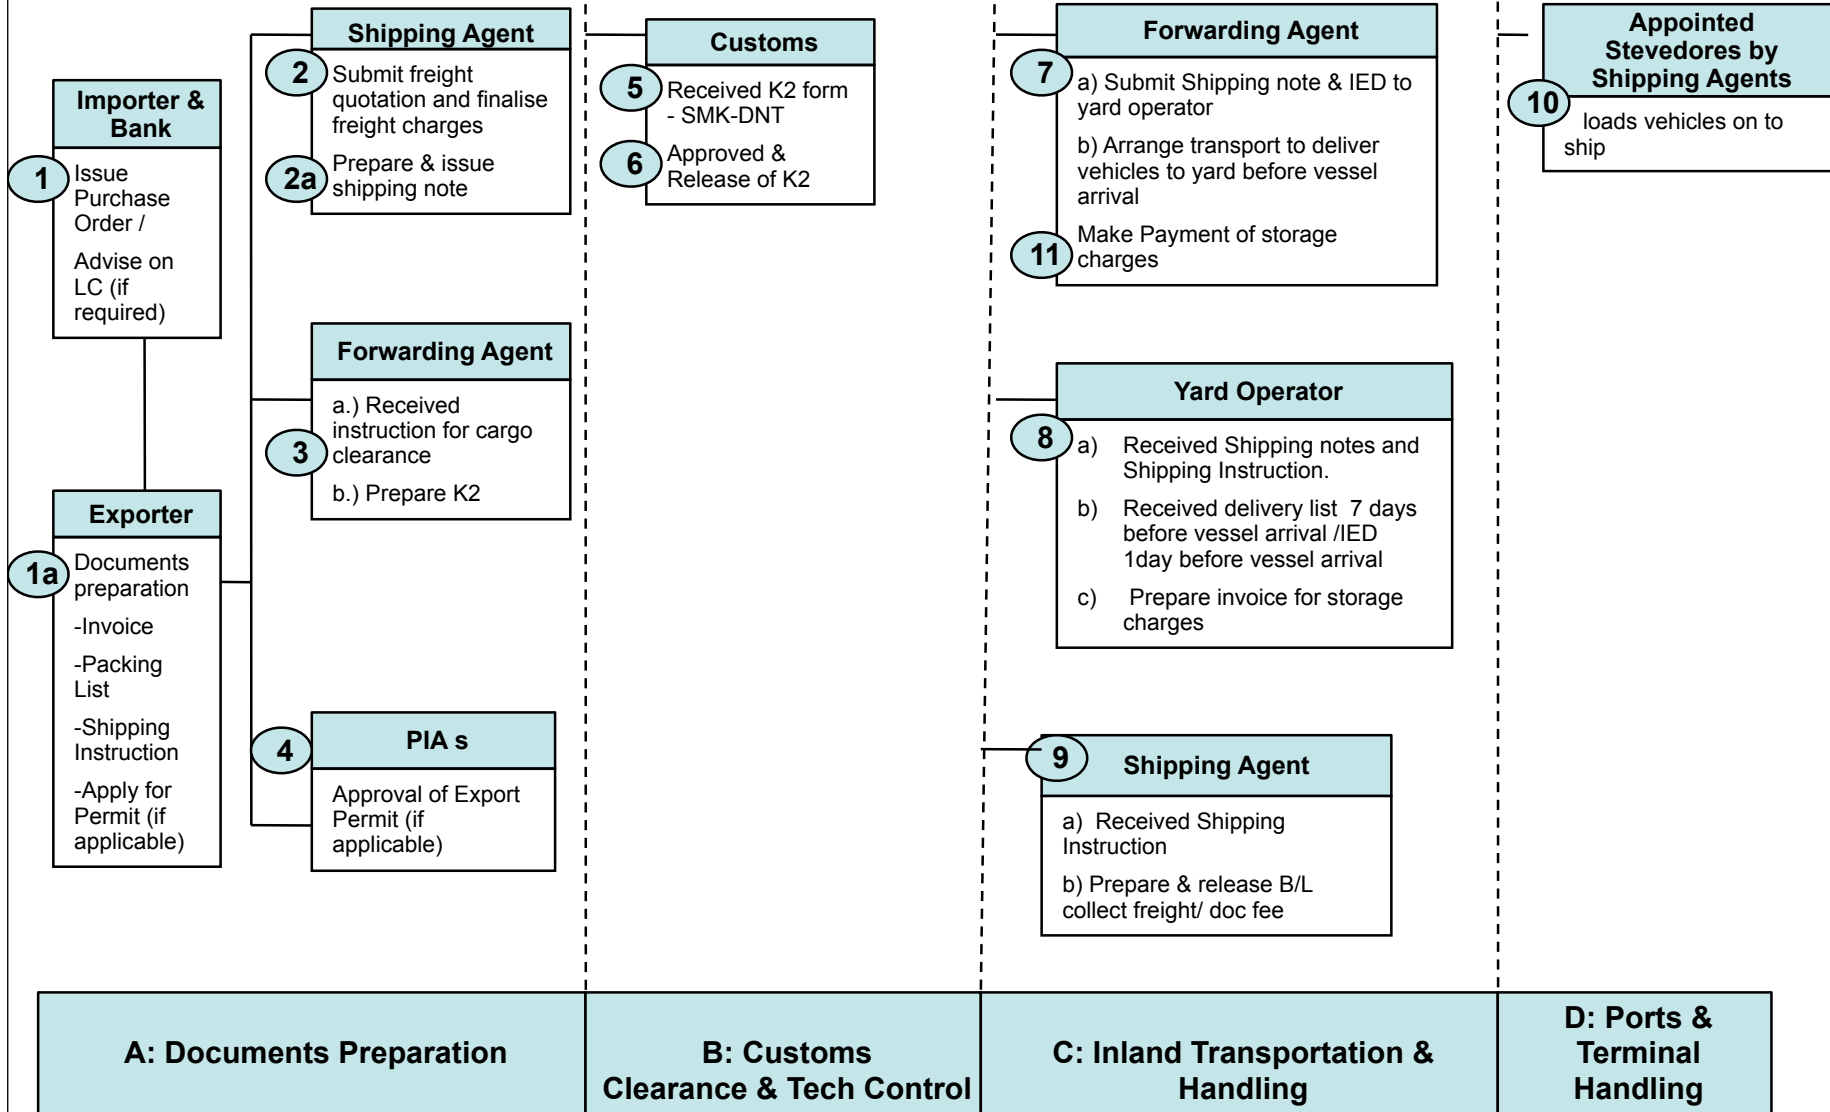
Importer & Bank

1 Issue Purchase Order /

Advise on LC (if required)

Exporter

1a Documents preparation

-Invoice

-Packing List

-Shipping Instruction

-Apply for Permit (if applicable)

Shipping Agent

2 Submit freight quotation and finalise freight charges

2a Prepare & issue shipping note

Forwarding Agent

3 a.) Received instruction for cargo clearance

b.) Prepare K2

4 PIA s

Approval of Export Permit (if applicable)

Customs

5 Received K2 form - SMK-DNT

6 Approved & Release of K2

Forwarding Agent

7 a) Submit Shipping note & IED to yard operator

b) Arrange transport to deliver vehicles to yard before vessel arrival

11 Make Payment of storage charges

Yard Operator

8 a) Received Shipping notes and Shipping Instruction.

b) Received delivery list 7 days before vessel arrival /IED 1day before vessel arrival

c) Prepare invoice for storage charges

9 Shipping Agent

a) Received Shipping Instruction

b) Prepare & release B/L collect freight/ doc fee

Appointed Stevedores by Shipping Agents

10 loads vehicles on to ship

A: Documents Preparation

B: Customs Clearance & Tech Control

C: Inland Transportation & Handling

D: Ports & Terminal Handling